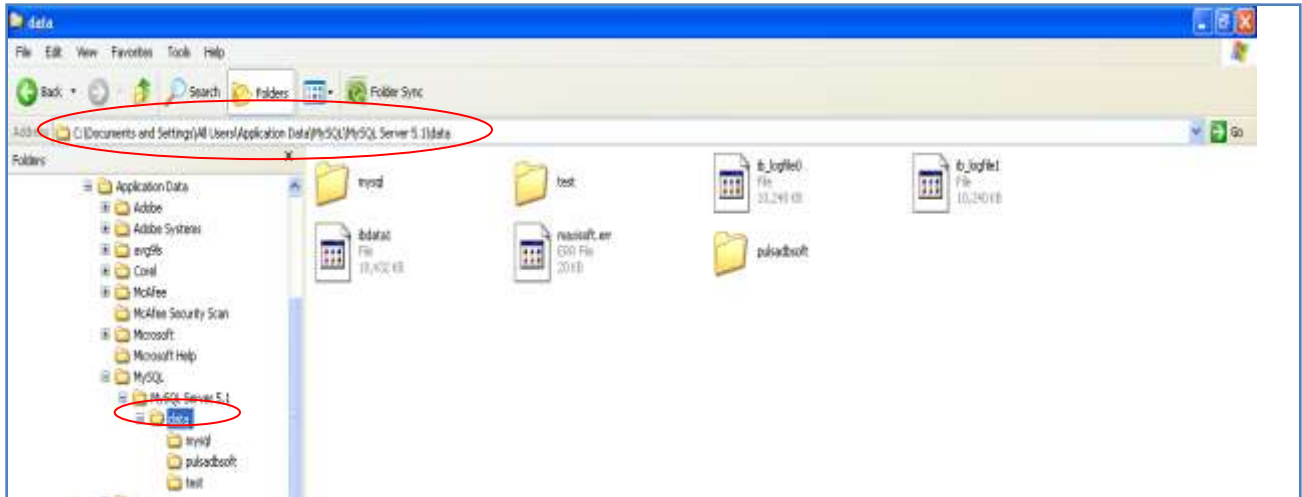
data

File Edit View Favorites Tools Help

Back Search Folders Folder Sync

Address C:\Documents and Settings\All Users\Application Data\MySQL\MySQL Server 5.1\data

Go

Folders

Application Data
Adobe
Adobe Systems
avg9fs
Corel
McAfee
McAfee Security Scan
Microsoft
Microsoft Help
MySQL
MySQL Server 5.1
data
mysql
pulsadbsoft
test

mysql

test

ib_logfile0
File
10,240 KB

ib_logfile1
File
10,240 KB

ibdata1
File
18,432 KB

reasisoft.err
ERR File
20 KB

pulsadbsoft